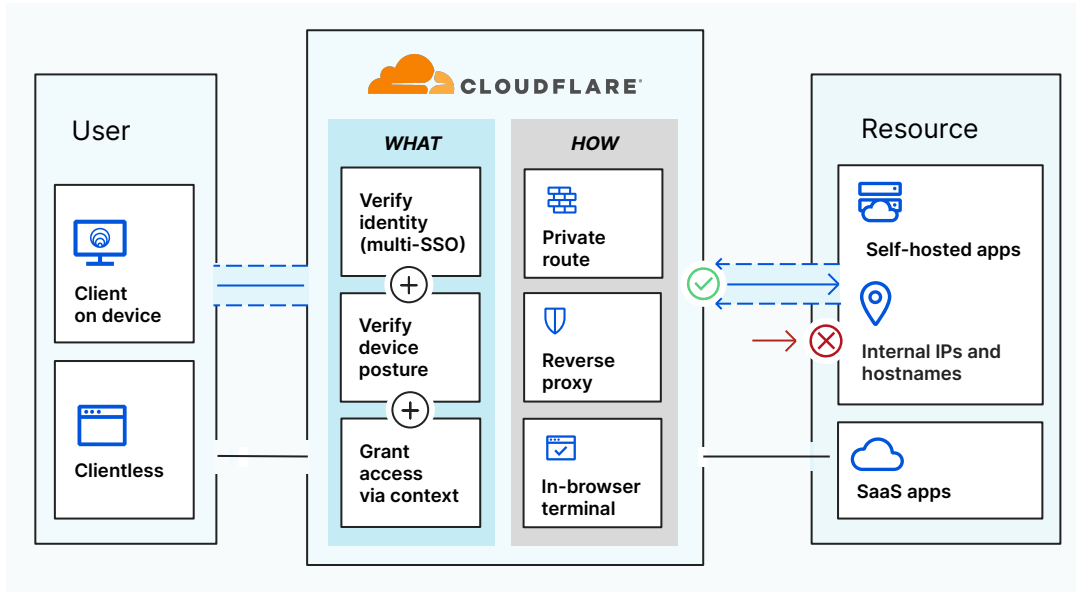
User

Client on device

Clientless

CLOUDFLARE

WHAT

Verify identity (multi-SSO)

Verify device posture

Grant access via context

HOW

Private route

Reverse proxy

In-browser terminal

Resource

Self-hosted apps

Internal IPs and hostnames

SaaS apps